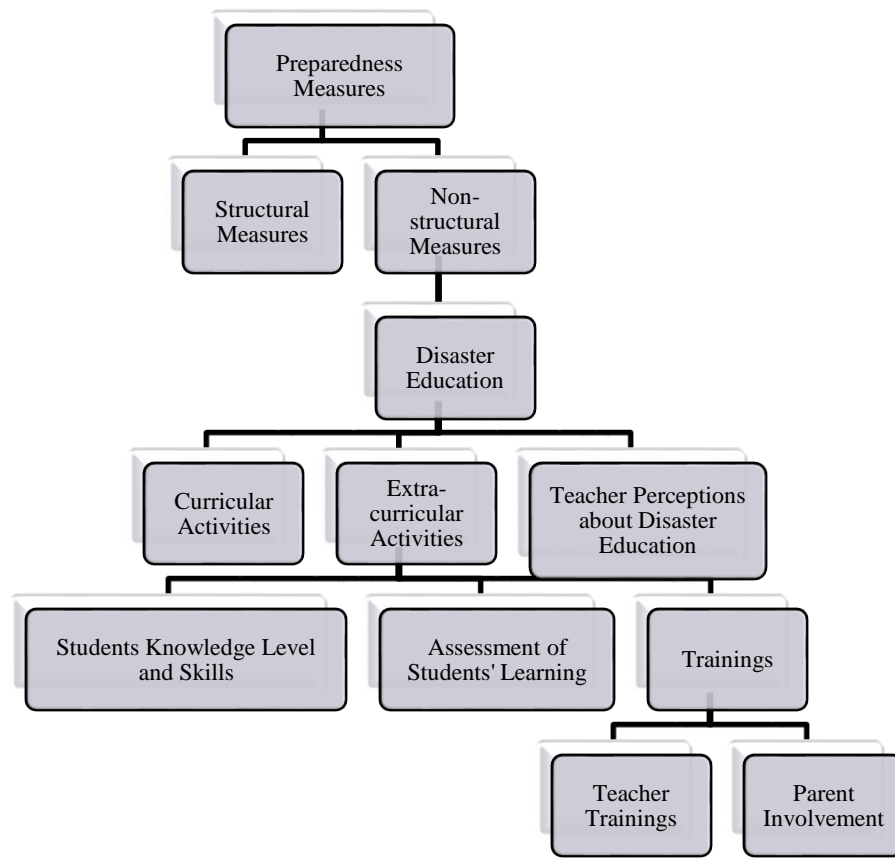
Preparedness Measures

Structural Measures

Non-structural Measures

Disaster Education

Curricular Activities

Extra-curricular Activities

Teacher Perceptions about Disaster Education

Students Knowledge Level and Skills

Assessment of Students' Learning

Trainings

Teacher Trainings

Parent Involvement